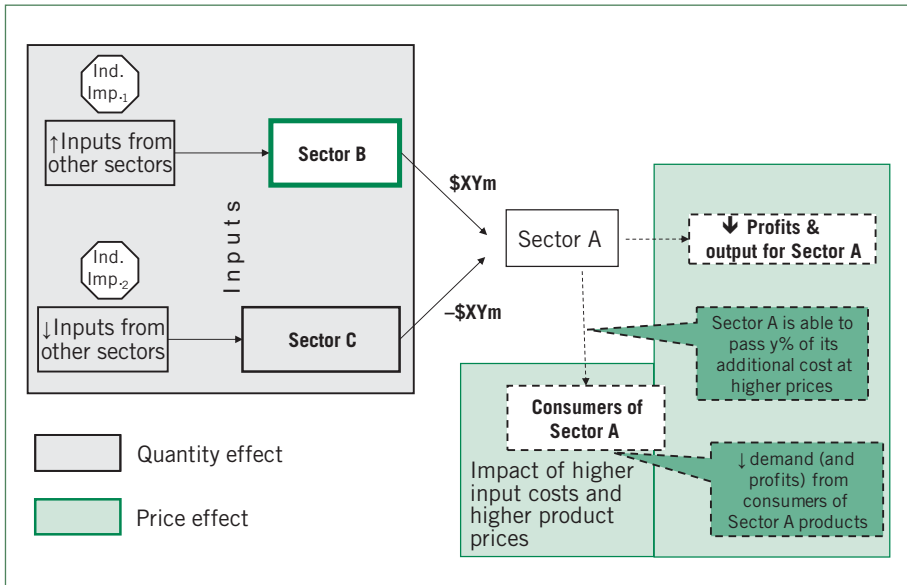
Ind. Imp.$_{-1}$

↑Inputs from other sectors

Sector B

Inputs

Ind. Imp.$_{-2}$

↓Inputs from other sectors

Sector C

$XYm

–$XYm

Sector A

↓ Profits & output for Sector A

Sector A is able to pass y% of its additional cost at higher prices

Consumers of Sector A

↓demand (and profits) from consumers of Sector A products

Impact of higher input costs and higher product prices

Quantity effect

Price effect